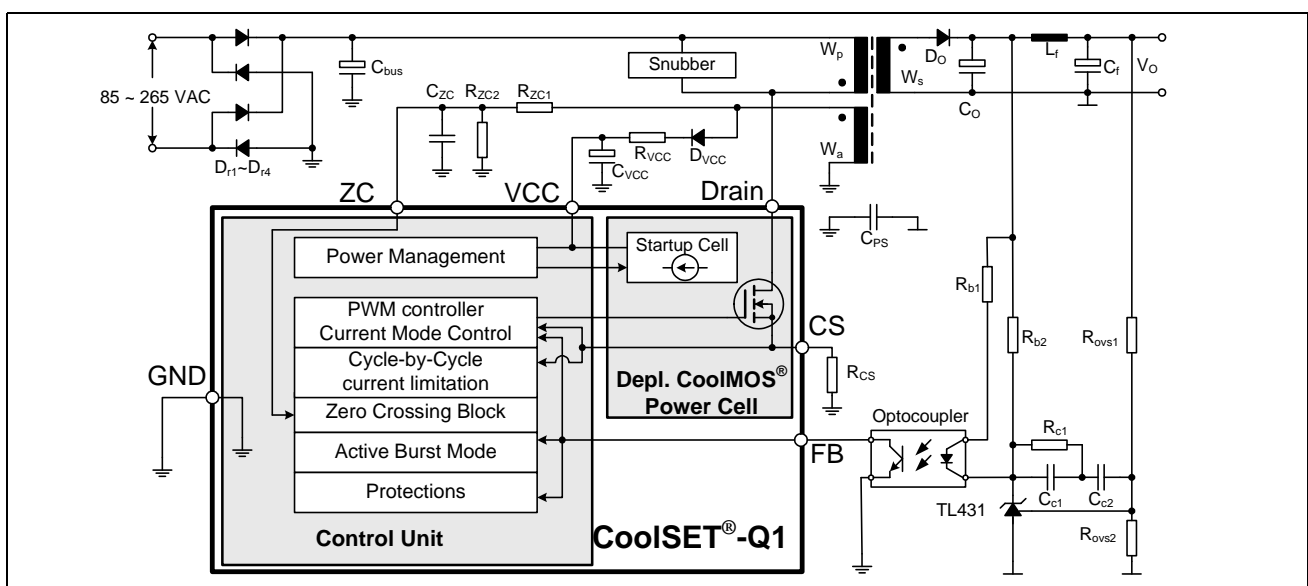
85 ~ 265 VAC

$D_{r1}$~$D_{r4}$

$C_{bus}$

Snubber

$C_{ZC}$ $R_{ZC2}$ $R_{ZC1}$

$C_{VCC}$ $R_{VCC}$ $D_{VCC}$

$W_p$ $W_s$ $W_a$

$D_O$ $L_f$ $C_f$ $V_O$ $C_O$

ZC VCC Drain

$C_{PS}$

Power Management

Startup Cell

PWM controller
Current Mode Control

Cycle-by-Cycle
current limitation

Zero Crossing Block

Active Burst Mode

Protections

Control Unit

Depl. CoolMOS®
Power Cell

CoolSET®-Q1

GND

CS

$R_{CS}$

FB

$R_{b1}$ $R_{b2}$ $R_{ovs1}$

Optocoupler

$R_{c1}$

$C_{c1}$ $C_{c2}$

TL431

$R_{ovs2}$